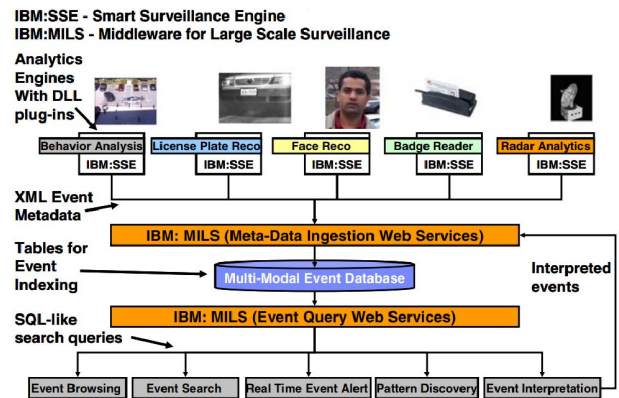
IBM:SSE - Smart Surveillance Engine
IBM:MILS - Middleware for Large Scale Surveillance

Analytics Engines With DLL plug-ins

Behavior Analysis
IBM:SSE

License Plate Reco
IBM:SSE

Face Reco
IBM:SSE

Badge Reader
IBM:SSE

Radar Analytics
IBM:SSE

XML Event Metadata

IBM: MILS (Meta-Data Ingestion Web Services)

Tables for Event Indexing

Multi-Modal Event Database

Interpreted events

SQL-like search queries

IBM: MILS (Event Query Web Services)

Event Browsing

Event Search

Real Time Event Alert

Pattern Discovery

Event Interpretation